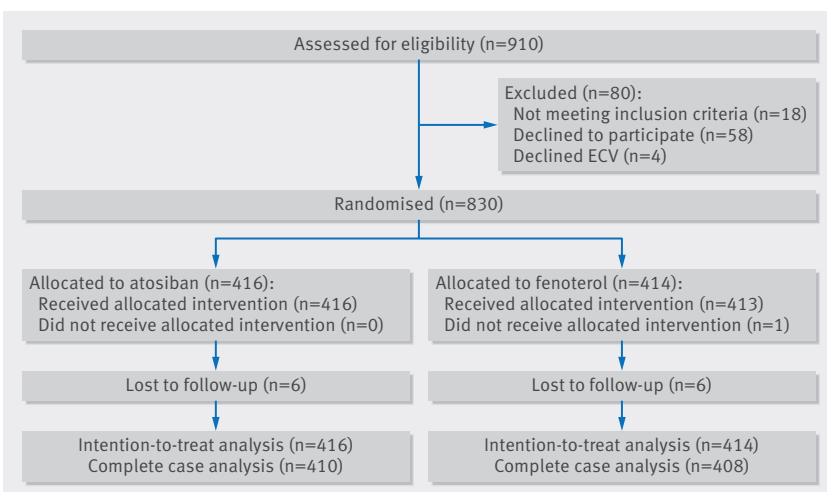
Assessed for eligibility (n=910)

Excluded (n=80):
Not meeting inclusion criteria (n=18)
Declined to participate (n=58)
Declined ECV (n=4)

Randomised (n=830)

Allocated to atosiban (n=416):
Received allocated intervention (n=416)
Did not receive allocated intervention (n=0)

Lost to follow-up (n=6)

Intention-to-treat analysis (n=416)
Complete case analysis (n=410)

Allocated to fenoterol (n=414):
Received allocated intervention (n=413)
Did not receive allocated intervention (n=1)

Lost to follow-up (n=6)

Intention-to-treat analysis (n=414)
Complete case analysis (n=408)